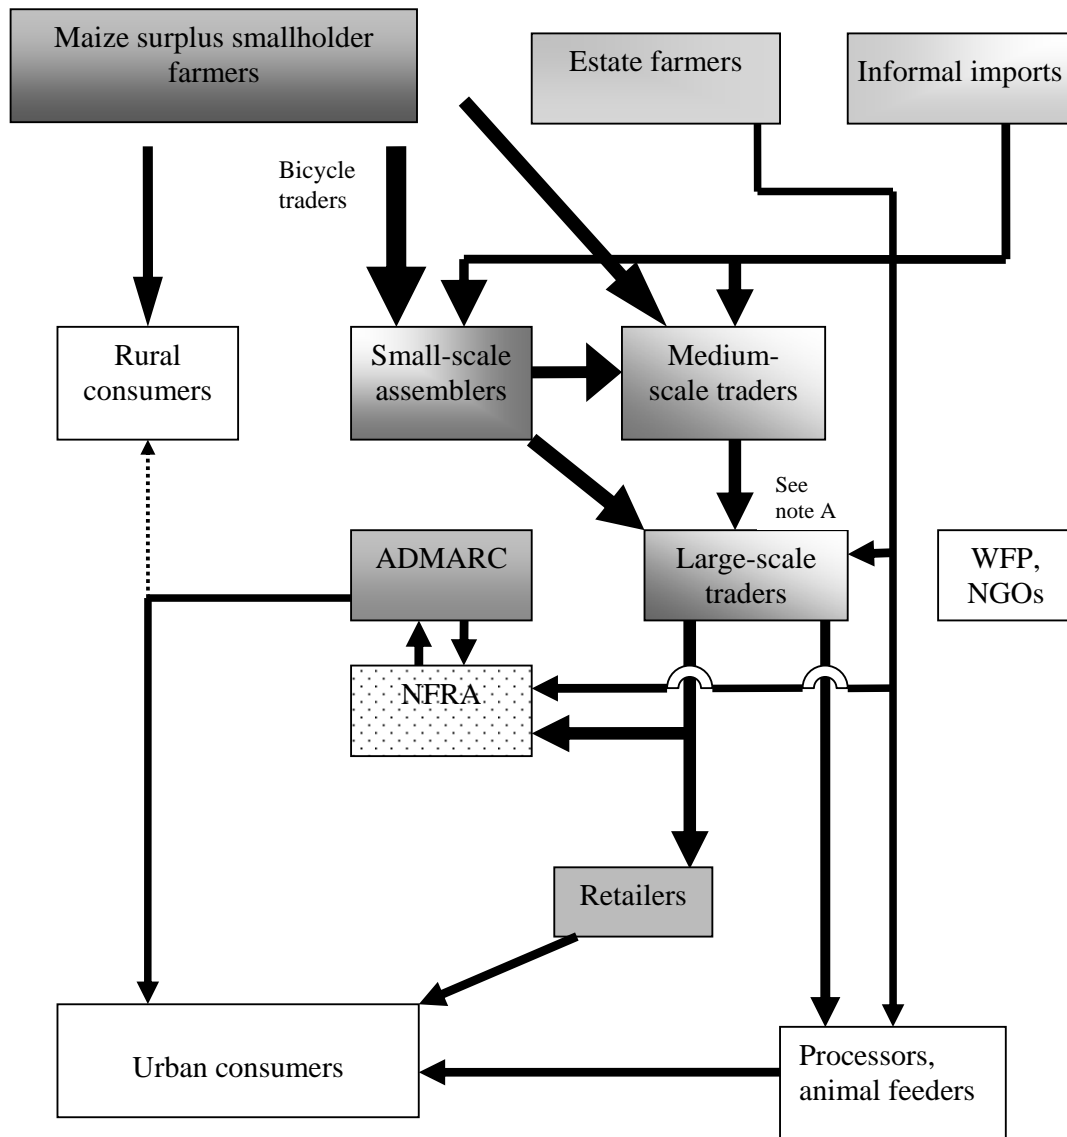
Maize surplus smallholder farmers

Estate farmers

Informal imports

Bicycle traders

Rural consumers

Small-scale assemblers

Medium-scale traders

See note A

ADMARC

Large-scale traders

WFP, NGOs

NFRA

Retailers

Urban consumers

Processors, animal feeders